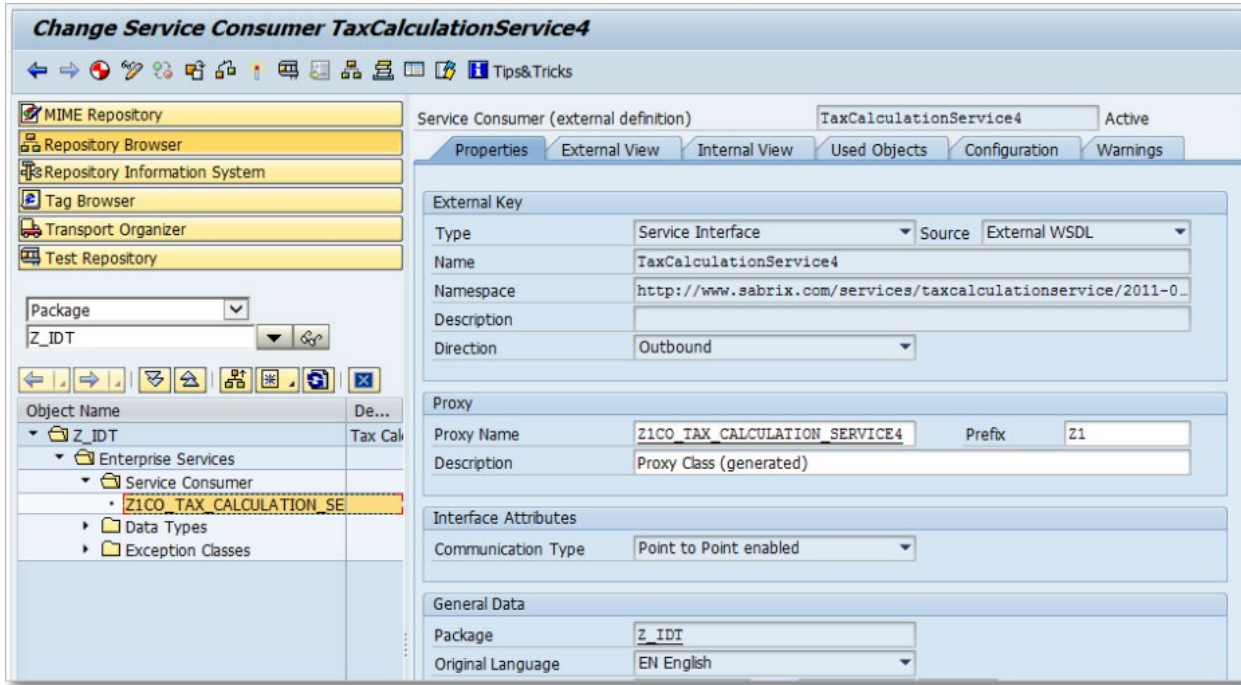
Change Service Consumer TaxCalculationService4

Tips&Tricks

MIME Repository
Repository Browser
Repository Information System
Tag Browser
Transport Organizer
Test Repository

Package
Z_IDT

| Object Name | De... |
|---|---|
| Z_IDT | Tax Cal |
| Enterprise Services | |
| Service Consumer | |
| Z1CO_TAX_CALCULATION_SE | |
| Data Types | |
| Exception Classes | |

Service Consumer (external definition) TaxCalculationService4 Active

Properties | External View | Internal View | Used Objects | Configuration | Warnings

External Key
Type: Service Interface  Source: External WSDL
Name: TaxCalculationService4
Namespace: http://www.sabrix.com/services/taxcalculationservice/2011-0...
Description:
Direction: Outbound

Proxy
Proxy Name: Z1CO_TAX_CALCULATION_SERVICE4  Prefix: Z1
Description: Proxy Class (generated)

Interface Attributes
Communication Type: Point to Point enabled

General Data
Package: Z_IDT
Original Language: EN English